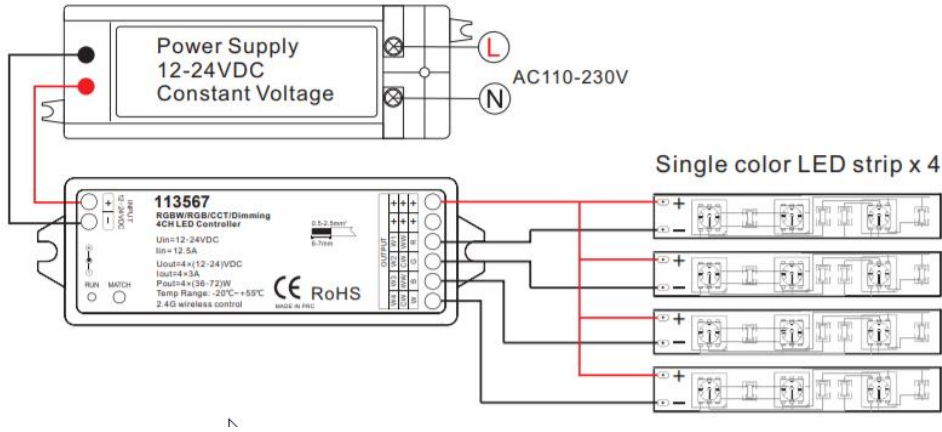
Power Supply
12-24VDC
Constant Voltage

L

N

AC110-230V

Single color LED strip x 4

113567
RGBW/RGB/CCT/Dimming
4CH LED Controller

+
-
INPUT 12-24VDC

Uin=12-24VDC
Iin=12.5A
Iout=4×(12-24)VDC
Iout=4×3A
Pout=4×(36-72)W
Temp Range: -20°C~+55°C
2.4G wireless control

0.5-2.5mm²
6-7mm

RUN
MATCH

CE RoHS
MADE IN PRC

OUTPUT

+ + +
+ + +
W1 R
CW WW1 G
WW2 WW2 B
W4 W W

+
-
+
-
+
-
+
-